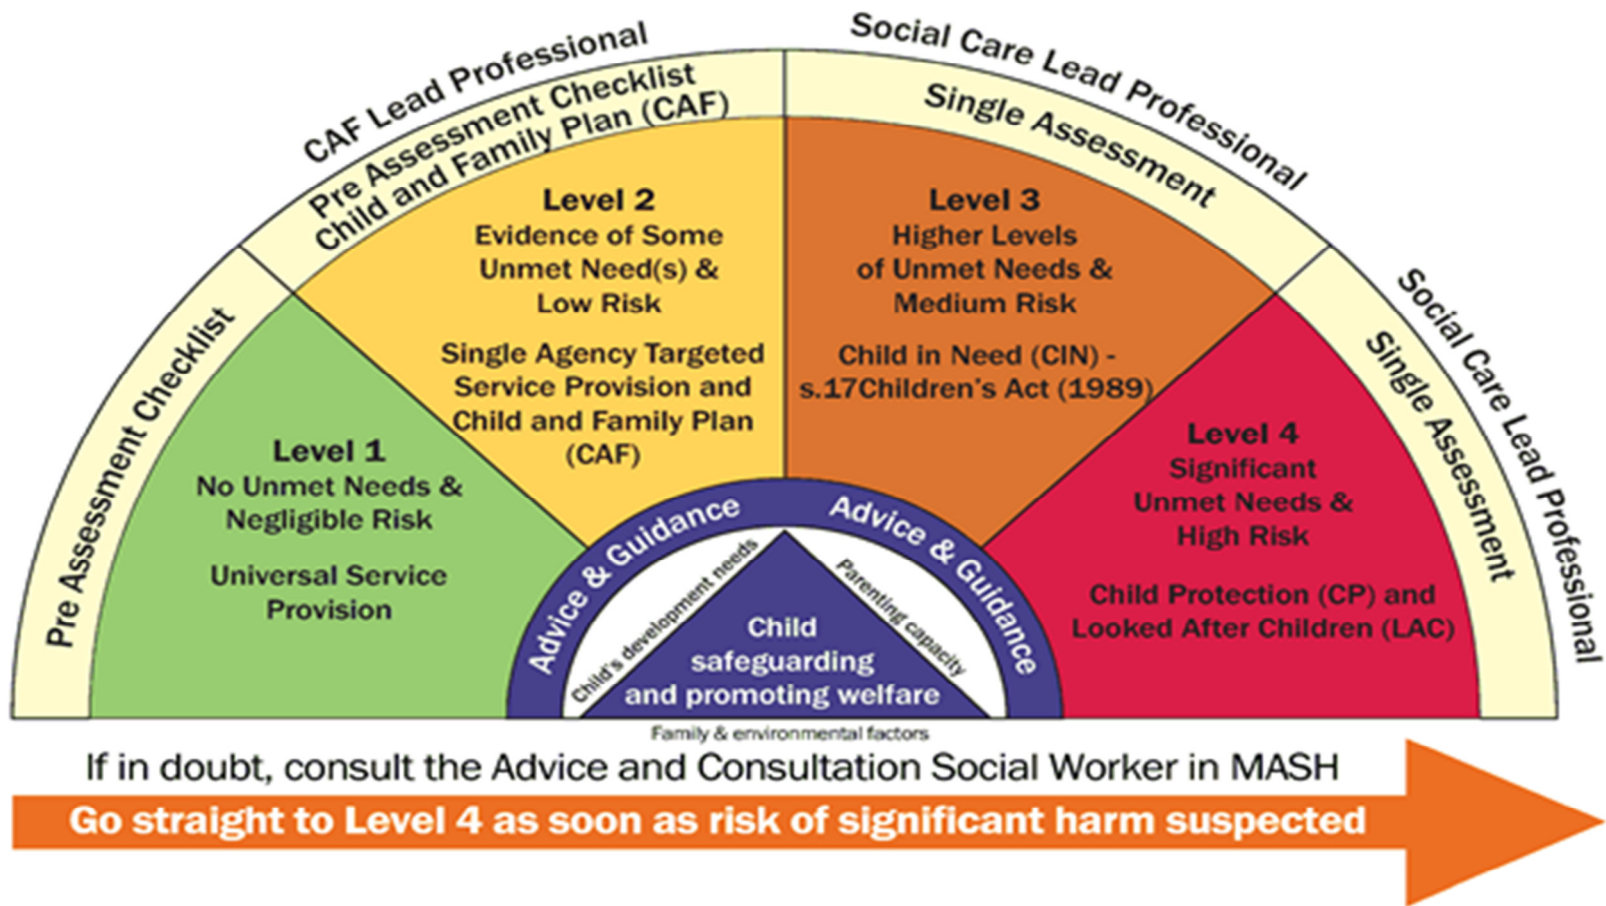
CAF Lead Professional

Pre Assessment Checklist
Child and Family Plan (CAF)

Social Care Lead Professional

Single Assessment

Pre Assessment Checklist

Social Care Lead Professional

Single Assessment

Level 1
No Unmet Needs & Negligible Risk

Universal Service Provision

Level 2
Evidence of Some Unmet Need(s) & Low Risk

Single Agency Targeted Service Provision and Child and Family Plan (CAF)

Level 3
Higher Levels of Unmet Needs & Medium Risk

Child in Need (CIN) - s.17Children's Act (1989)

Level 4
Significant Unmet Needs & High Risk

Child Protection (CP) and Looked After Children (LAC)

Advice & Guidance

Advice & Guidance

Child's development needs

Parenting capacity

Child safeguarding and promoting welfare

Family & environmental factors

If in doubt, consult the Advice and Consultation Social Worker in MASH

Go straight to Level 4 as soon as risk of significant harm suspected